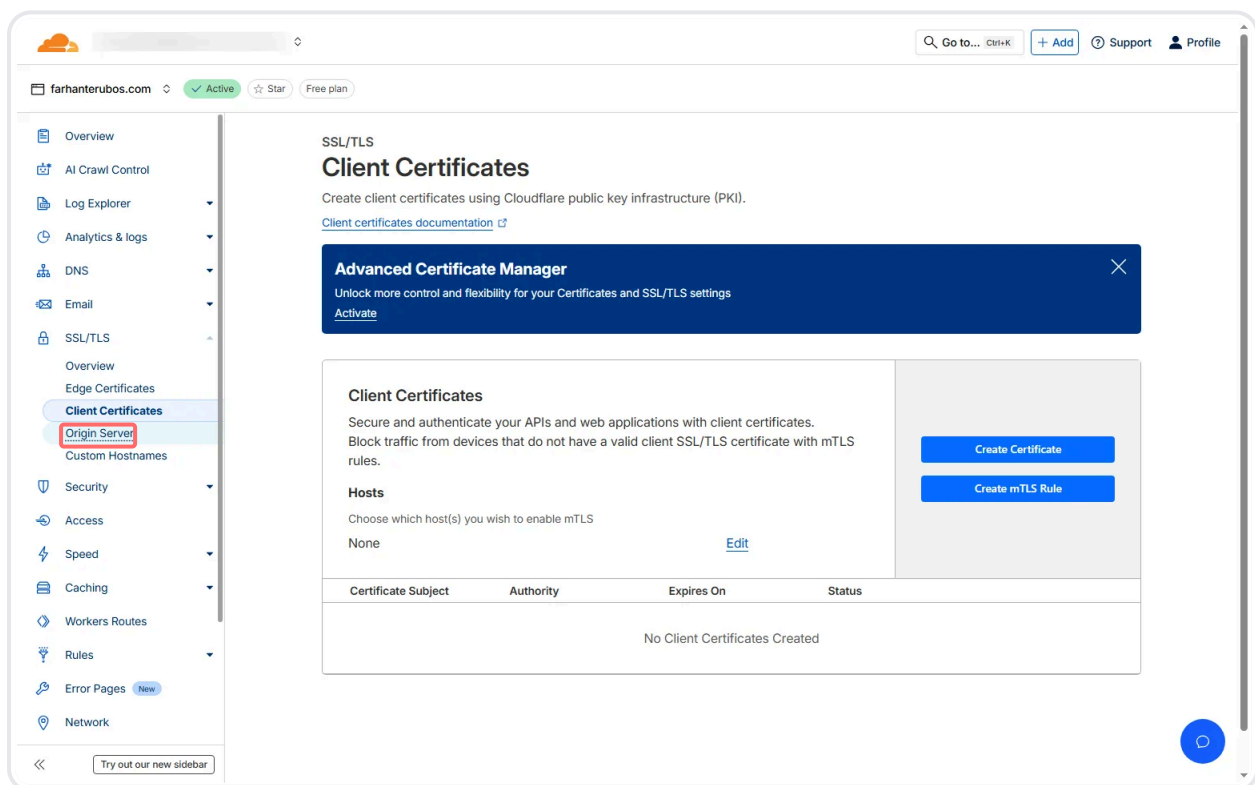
Go to... Ctrl+K
+ Add
Support
Profile

farhanterubos.com
Active
Star
Free plan

Overview
AI Crawl Control
Log Explorer
Analytics & logs
DNS
Email
SSL/TLS
Overview
Edge Certificates
Client Certificates
Origin Server
Custom Hostnames
Security
Access
Speed
Caching
Workers Routes
Rules
Error Pages New
Network
Try out our new sidebar

SSL/TLS
Client Certificates
Create client certificates using Cloudflare public key infrastructure (PKI).
Client certificates documentation

Advanced Certificate Manager
Unlock more control and flexibility for your Certificates and SSL/TLS settings
Activate

Client Certificates
Secure and authenticate your APIs and web applications with client certificates. Block traffic from devices that do not have a valid client SSL/TLS certificate with mTLS rules.
Hosts
Choose which host(s) you wish to enable mTLS
None
Edit
Create Certificate
Create mTLS Rule

| Certificate Subject | Authority | Expires On | Status |
|---|---|---|---|
| No Client Certificates Created | | | |